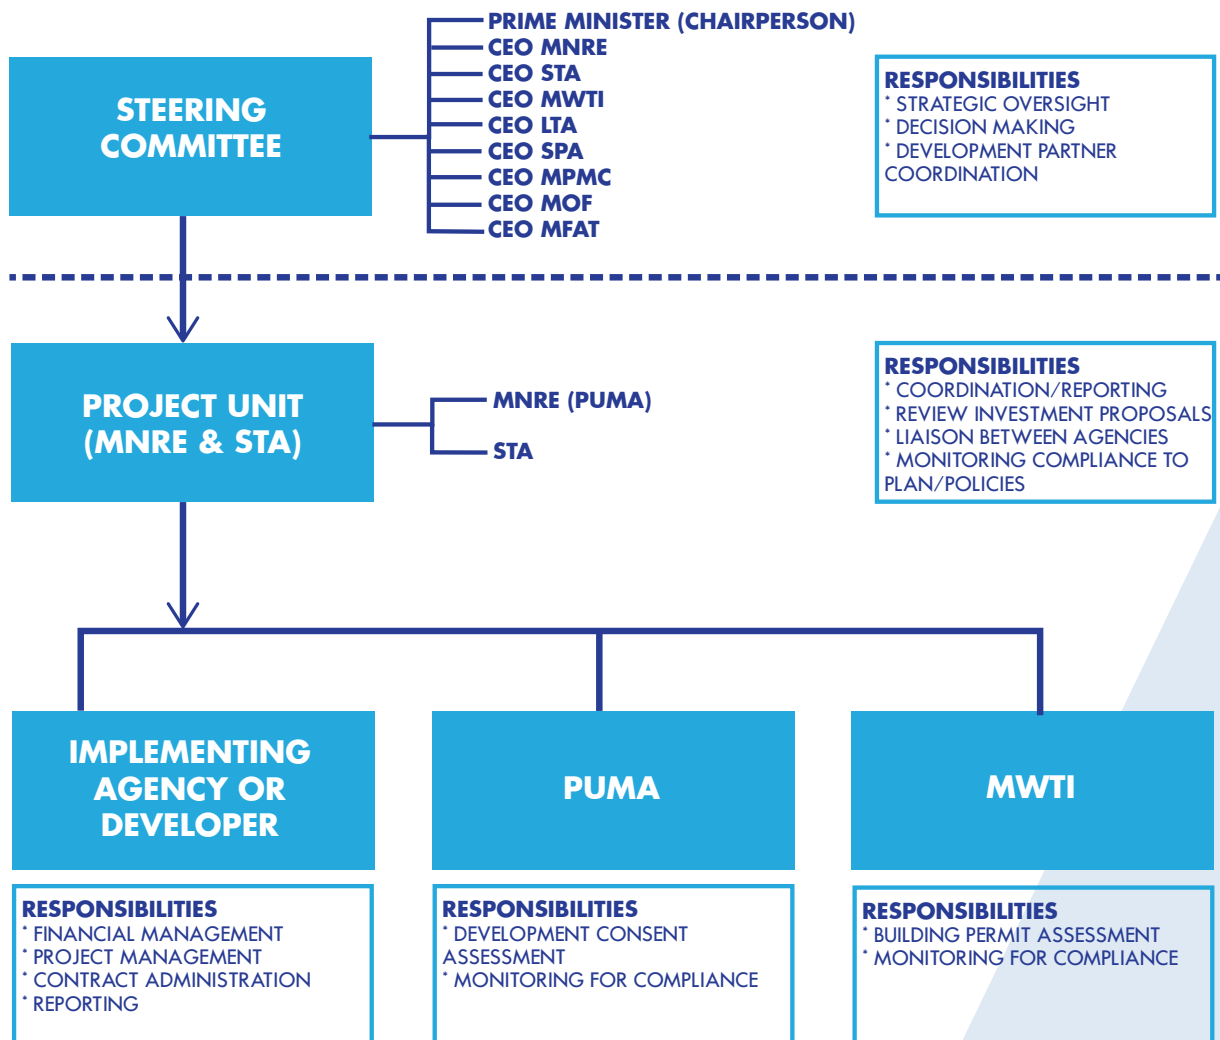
STEERING COMMITTEE

PRIME MINISTER (CHAIRPERSON)
CEO MNRE
CEO STA
CEO MWTI
CEO LTA
CEO SPA
CEO MPMC
CEO MOF
CEO MFAT

RESPONSIBILITIES
* STRATEGIC OVERSIGHT
* DECISION MAKING
* DEVELOPMENT PARTNER COORDINATION

PROJECT UNIT (MNRE & STA)

MNRE (PUMA)
STA

RESPONSIBILITIES
* COORDINATION/REPORTING
* REVIEW INVESTMENT PROPOSALS
* LIAISON BETWEEN AGENCIES
* MONITORING COMPLIANCE TO PLAN/POLICIES

IMPLEMENTING AGENCY OR DEVELOPER

PUMA

MWTI

RESPONSIBILITIES
* FINANCIAL MANAGEMENT
* PROJECT MANAGEMENT
* CONTRACT ADMINISTRATION
* REPORTING

RESPONSIBILITIES
* DEVELOPMENT CONSENT ASSESSMENT
* MONITORING FOR COMPLIANCE

RESPONSIBILITIES
* BUILDING PERMIT ASSESSMENT
* MONITORING FOR COMPLIANCE